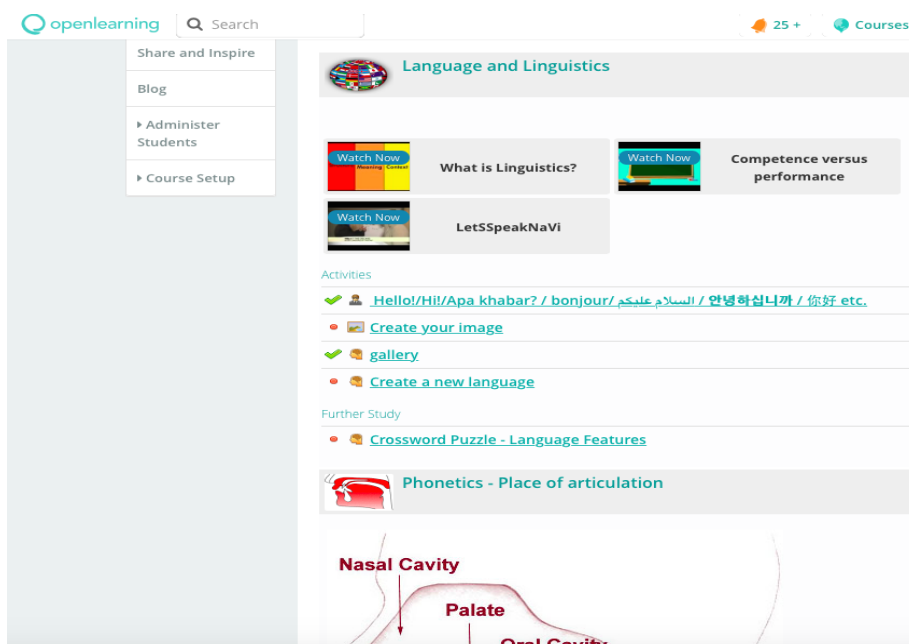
openlearning Search

25 + Courses

Share and Inspire

Blog

Administer Students

Course Setup

Language and Linguistics

Watch Now
Meaning Context
What is Linguistics?

Watch Now
Competence versus performance

Watch Now
LetSSpeakNaVi

Activities

Hello!/Hi!/Apa khabar? / bonjour/ السلام عليكم / 안녕하십니까 / 你好 etc.

Create your image

gallery

Create a new language

Further Study

Crossword Puzzle - Language Features

Phonetics - Place of articulation

Nasal Cavity

Palate

Oral Cavity